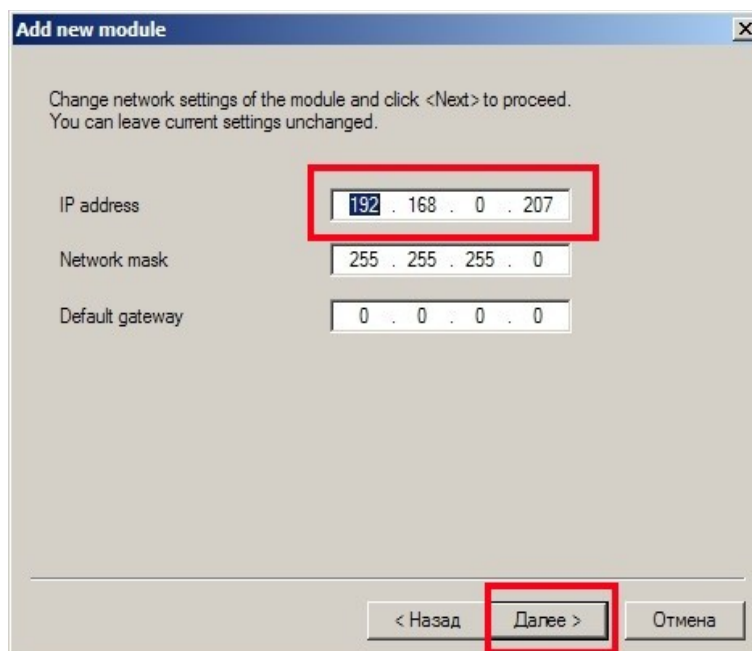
Add new module

Change network settings of the module and click <Next> to proceed.
You can leave current settings unchanged.

IP address 192 . 168 . 0 . 207

Network mask 255 . 255 . 255 . 0

Default gateway 0 . 0 . 0 . 0

< Назад Далее > Отмена